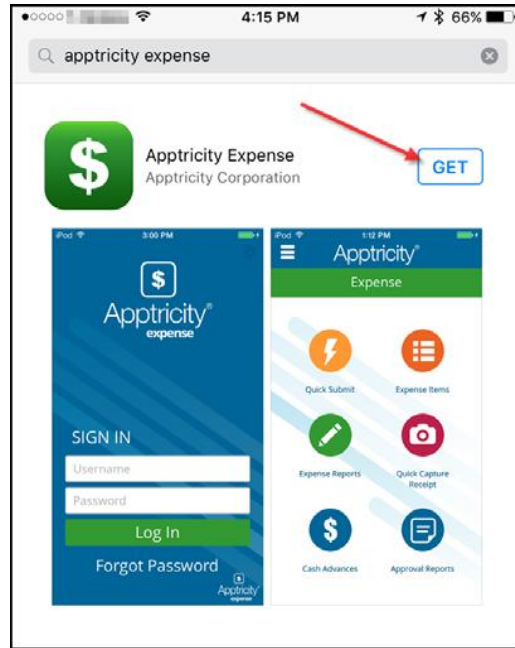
●○○○○ 4:15 PM 66%

apptricity expense

Apptricity Expense
Apptricity Corporation

GET

iPod 3:00 PM

Apptricity®
expense

SIGN IN

Username

Password

Log In

Forgot Password

Apptricity
expense

iPod 1:12 PM

Apptricity®

Expense

Quick Submit

Expense Items

Expense Reports

Quick Capture Receipt

Cash Advances

Approval Reports